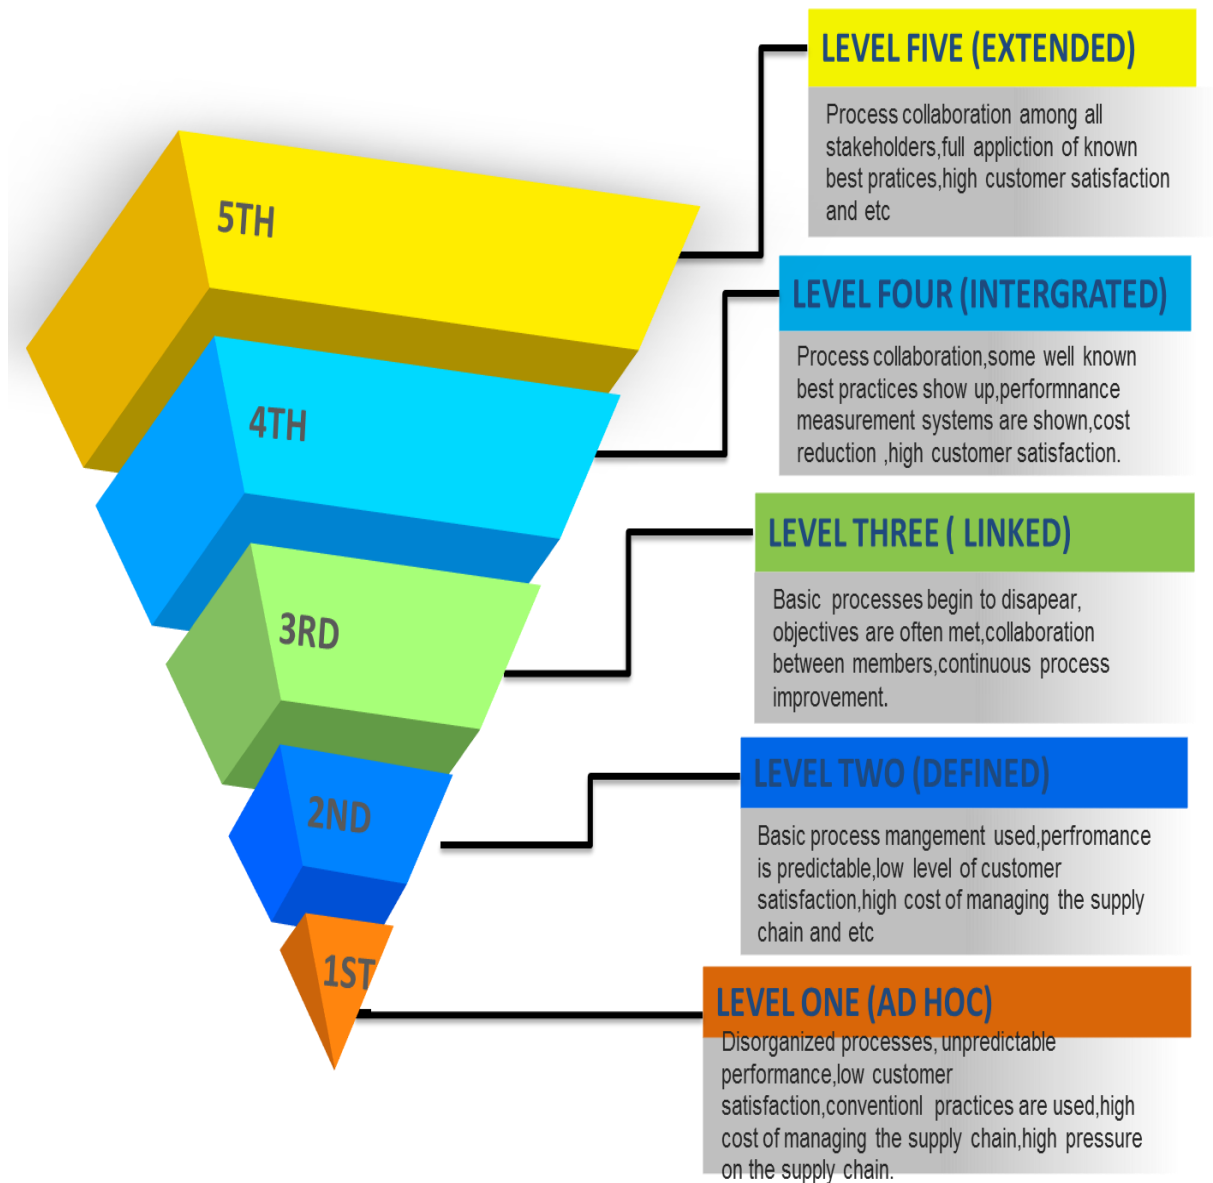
5TH

4TH

3RD

2ND

1ST

LEVEL FIVE (EXTENDED)

Process collaboration among all stakeholders,full appliction of known best pratices,high customer satisfaction and etc

LEVEL FOUR (INTERGRATED)

Process collaboration,some well known best practices show up,performnance measurement systems are shown,cost reduction ,high customer satisfaction.

LEVEL THREE ( LINKED)

Basic processes begin to disapear, objectives are often met,collaboration between members,continuous process improvement.

LEVEL TWO (DEFINED)

Basic process mangement used,perfromance is predictable,low level of customer satisfaction,high cost of managing the supply chain and etc

LEVEL ONE (AD HOC)

Disorganized processes, unpredictable performance,low customer satisfaction,conventionl practices are used,high cost of managing the supply chain,high pressure on the supply chain.